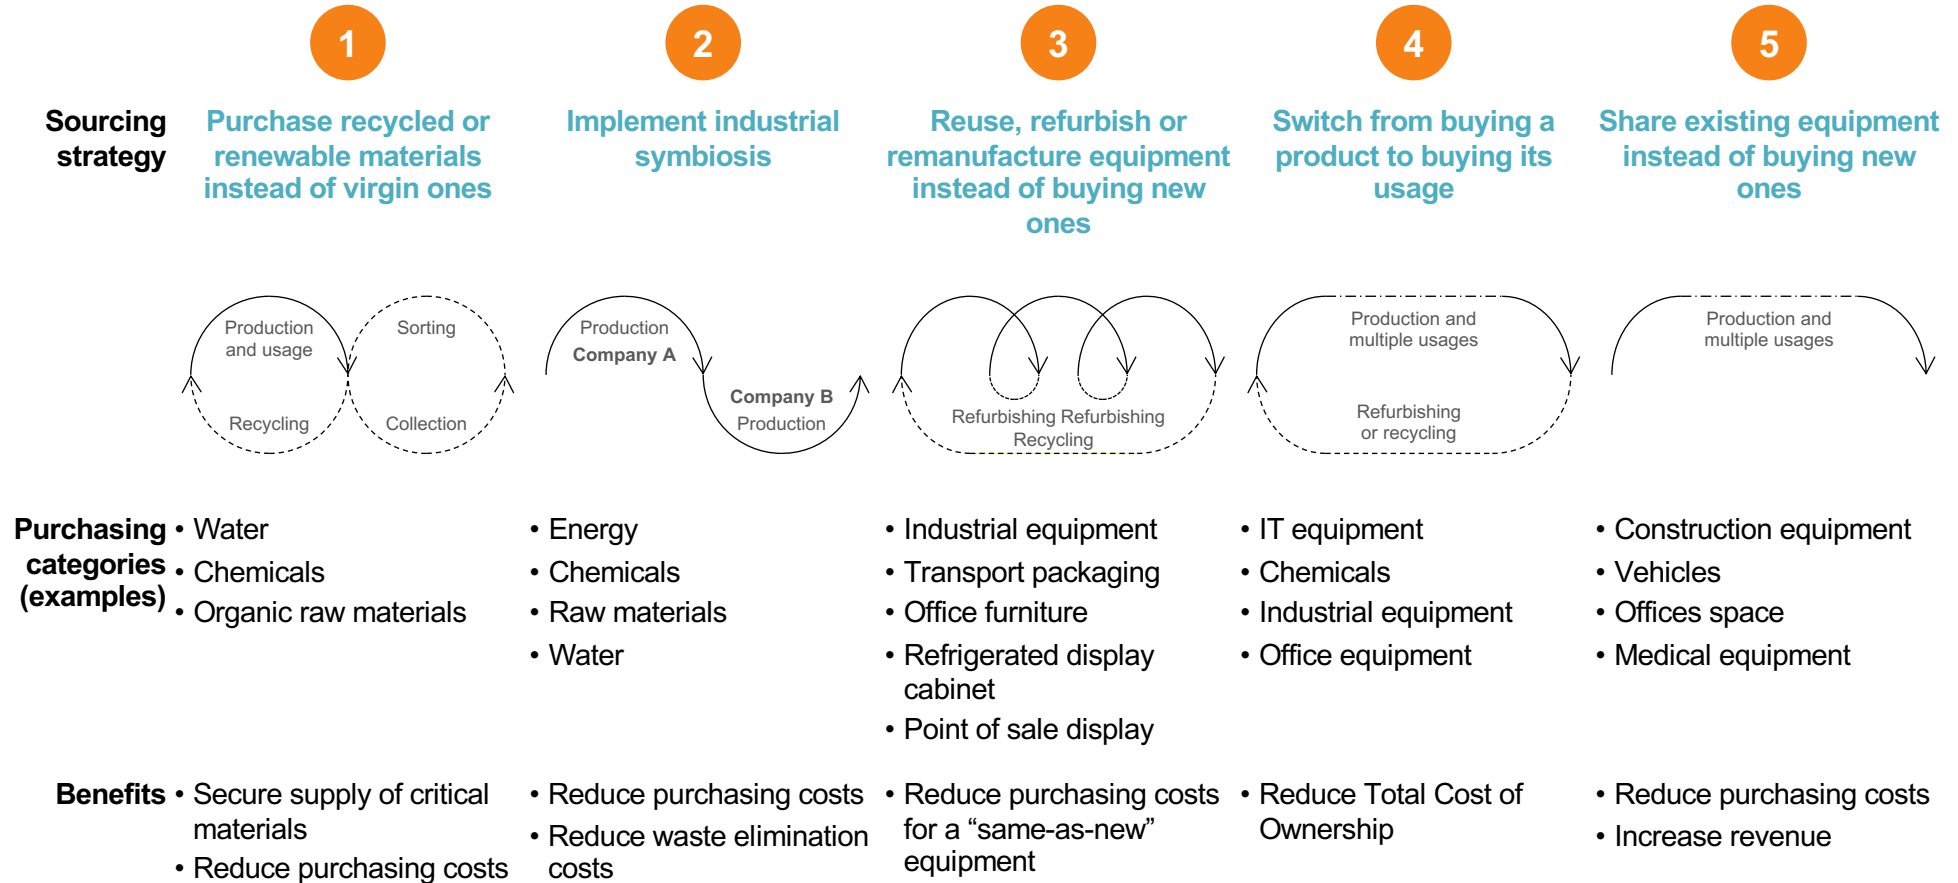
1

2

3

4

5

Sourcing strategy

Purchase recycled or renewable materials instead of virgin ones

Implement industrial symbiosis

Reuse, refurbish or remanufacture equipment instead of buying new ones

Switch from buying a product to buying its usage

Share existing equipment instead of buying new ones

Production and usage

Sorting

Recycling

Collection

Production Company A

Company B Production

Refurbishing Refurbishing Recycling

Production and multiple usages

Refurbishing or recycling

Production and multiple usages

Purchasing categories (examples)

• Water
• Chemicals
• Organic raw materials

• Energy
• Chemicals
• Raw materials
• Water

• Industrial equipment
• Transport packaging
• Office furniture
• Refrigerated display cabinet
• Point of sale display

• IT equipment
• Chemicals
• Industrial equipment
• Office equipment

• Construction equipment
• Vehicles
• Offices space
• Medical equipment

Benefits

• Secure supply of critical materials
• Reduce purchasing costs

• Reduce purchasing costs
• Reduce waste elimination costs

• Reduce purchasing costs for a “same-as-new” equipment

• Reduce Total Cost of Ownership

• Reduce purchasing costs
• Increase revenue